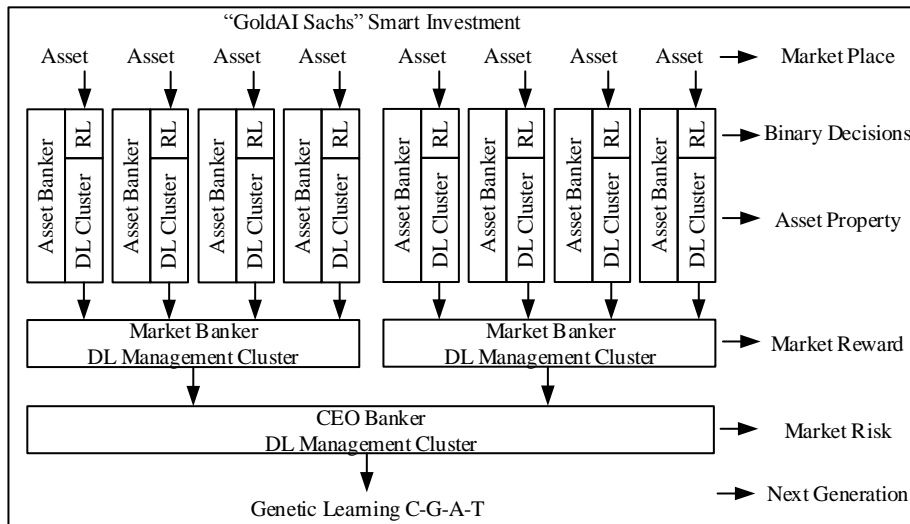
"GoldAI Sachs" Smart Investment

Asset Asset Asset Asset Asset Asset Asset Asset

Market Place

Asset Banker RL DL Cluster

Asset Banker RL DL Cluster

Asset Banker RL DL Cluster

Asset Banker RL DL Cluster

Asset Banker RL DL Cluster

Asset Banker RL DL Cluster

Asset Banker RL DL Cluster

Asset Banker RL DL Cluster

Binary Decisions

Asset Property

Market Banker
DL Management Cluster

Market Banker
DL Management Cluster

Market Reward

CEO Banker
DL Management Cluster

Market Risk

Genetic Learning C-G-A-T

Next Generation